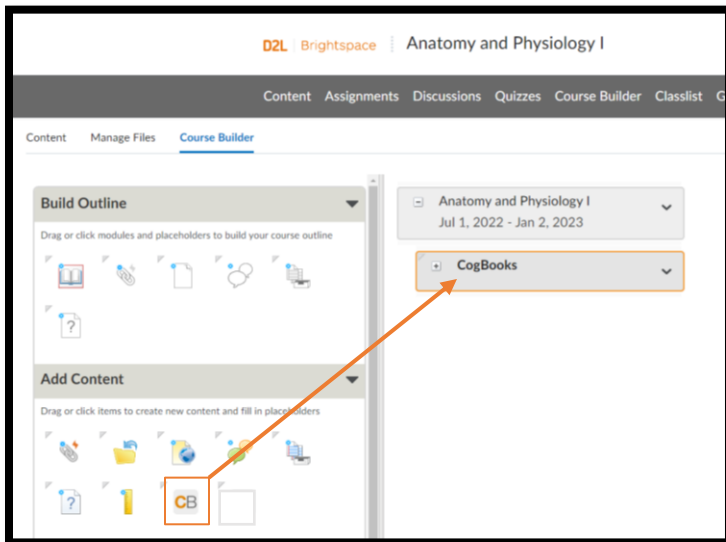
D2L | Brightspace Anatomy and Physiology I

Content Assignments Discussions Quizzes Course Builder Classlist G

Content Manage Files Course Builder

Build Outline

Drag or click modules and placeholders to build your course outline

?

Add Content

Drag or click items to create new content and fill in placeholders

?

CB

Anatomy and Physiology I
Jul 1, 2022 - Jan 2, 2023

CogBooks